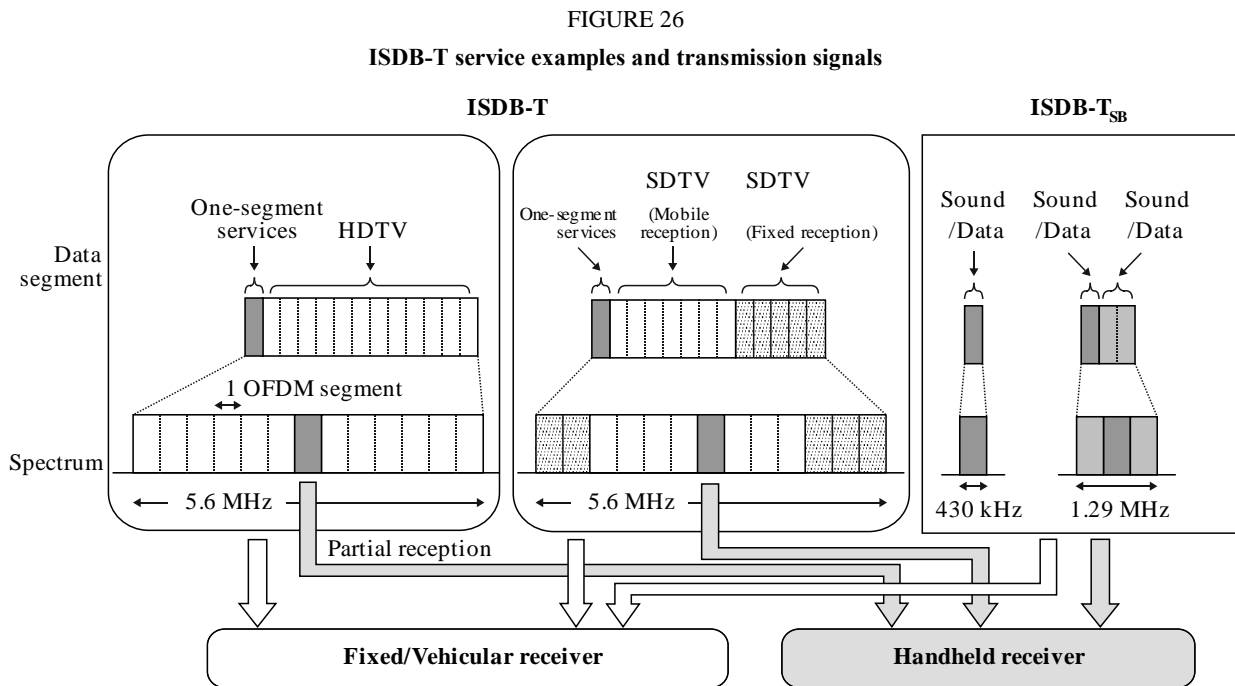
FIGURE 26

ISDB-T service examples and transmission signals

ISDB-T

ISDB-$T_{SB}$

Data segment

Spectrum

One-segment services

HDTV

1 OFDM segment

5.6 MHz

One-segment services

SDTV (Mobile reception)

SDTV (Fixed reception)

5.6 MHz

Sound /Data

Sound /Data

Sound /Data

430 kHz

1.29 MHz

Partial reception

Fixed/Vehicular receiver

Handheld receiver